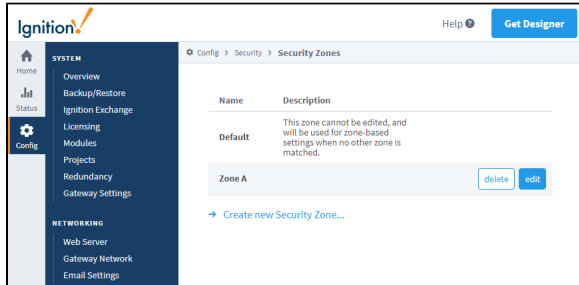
Ignition

Help

Get Designer

Home

Status

Config

SYSTEM

Overview

Backup/Restore

Ignition Exchange

Licensing

Modules

Projects

Redundancy

Gateway Settings

NETWORKING

Web Server

Gateway Network

Email Settings

Config > Security > Security Zones

| Name | Description | |
|---|---|---|
| Default | This zone cannot be edited, and will be used for zone-based settings when no other zone is matched. | |
| Zone A | | delete edit |

→ Create new Security Zone...